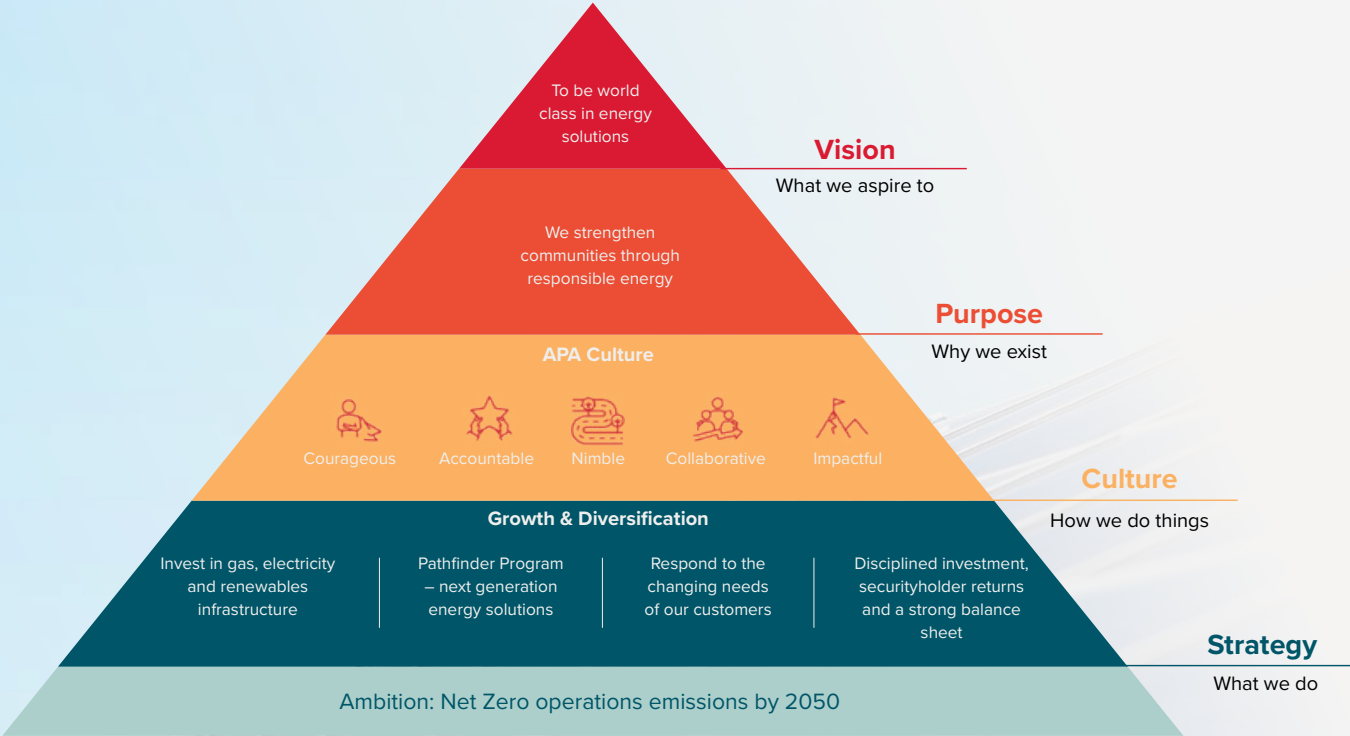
To be world class in energy solutions

Vision
What we aspire to

We strengthen communities through responsible energy

Purpose
Why we exist

APA Culture

Courageous Accountable Nimble Collaborative Impactful

Culture
How we do things

Growth & Diversification

Invest in gas, electricity and renewables infrastructure

Pathfinder Program – next generation energy solutions

Respond to the changing needs of our customers

Disciplined investment, securityholder returns and a strong balance sheet

Strategy
What we do

Ambition: Net Zero operations emissions by 2050